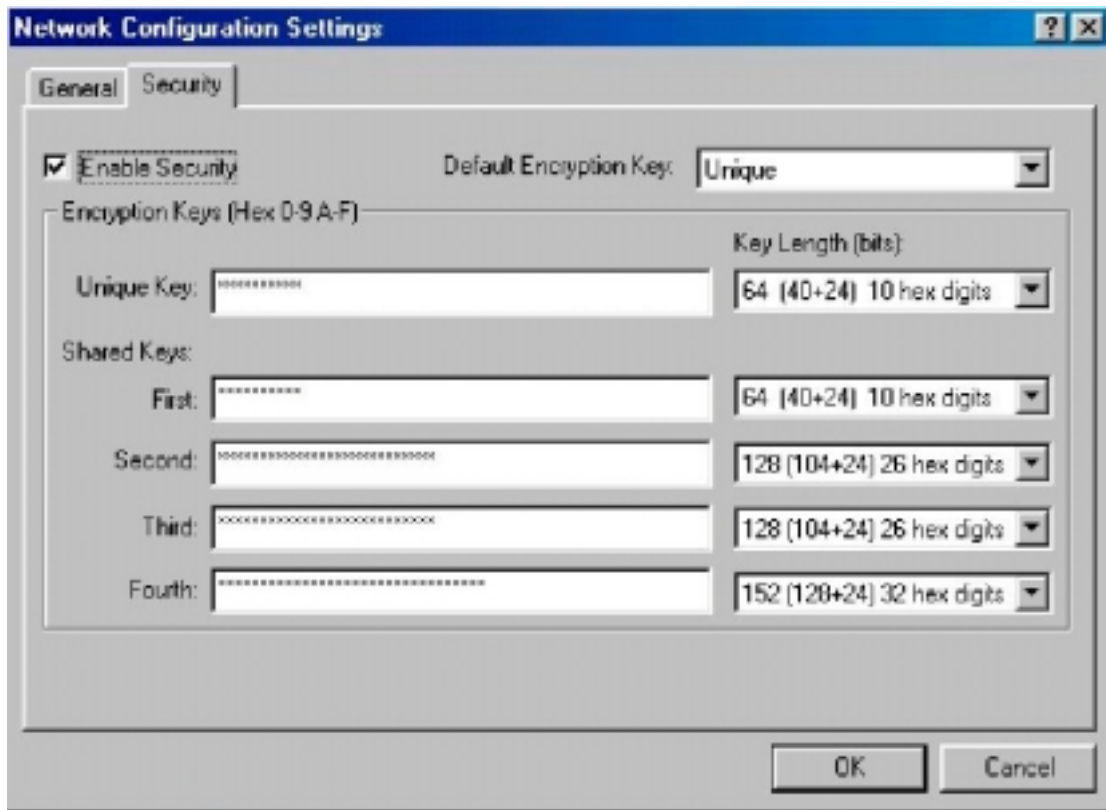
Network Configuration Settings

?

General Security

Enable Security

Default Encryption Key: Unique

Encryption Keys (Hex 0-9 A-F)

Key Length (bits):

Unique Key: xxxxxxxxxx

64 (40+24) 10 hex digits

Shared Keys:

First: xxxxxxxxxx

64 (40+24) 10 hex digits

Second: xxxxxxxxxxxxxxxxxxxxxxxxxx

128 (104+24) 26 hex digits

Third: xxxxxxxxxxxxxxxxxxxxxxxxxx

128 (104+24) 26 hex digits

Fourth: xxxxxxxxxxxxxxxxxxxxxxxxxxxxxxxx

152 (128+24) 32 hex digits

OK Cancel